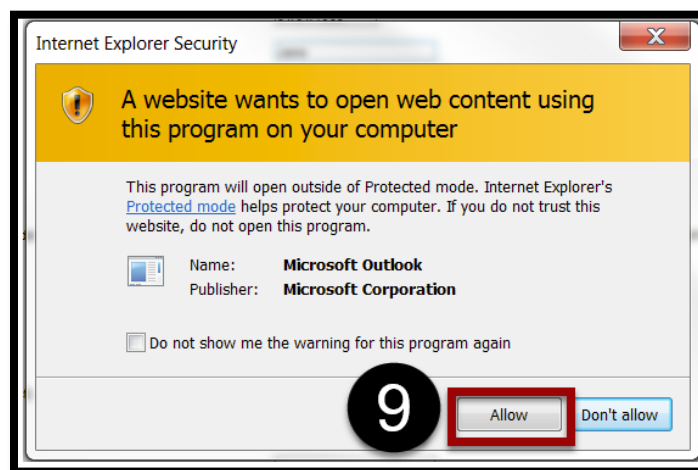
Internet Explorer Security

A website wants to open web content using this program on your computer

This program will open outside of Protected mode. Internet Explorer's Protected mode helps protect your computer. If you do not trust this website, do not open this program.

Name: Microsoft Outlook
Publisher: Microsoft Corporation

Do not show me the warning for this program again

9

Allow

Don't allow